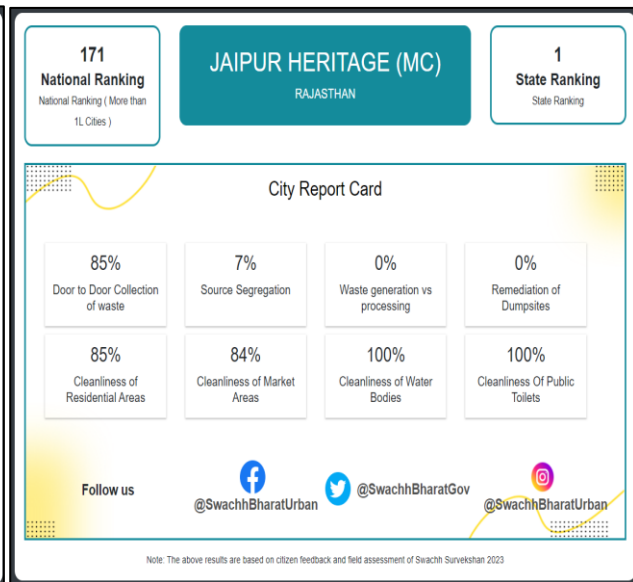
171
National Ranking
National Ranking ( More than 1L Cities )

JAIPUR HERITAGE (MC)
RAJASTHAN

1
State Ranking
State Ranking

City Report Card

| 85% Door to Door Collection of waste | 7% Source Segregation | 0% Waste generation vs processing | 0% Remediation of Dumpsites |
|---|---|---|---|
| 85% Cleanliness of Residential Areas | 84% Cleanliness of Market Areas | 100% Cleanliness of Water Bodies | 100% Cleanliness Of Public Toilets |

Follow us

@SwachhBharatUrban

@SwachhBharatGov

@SwachhBharatUrban

Note: The above results are based on citizen feedback and field assessment of Swachh Survekshan 2023